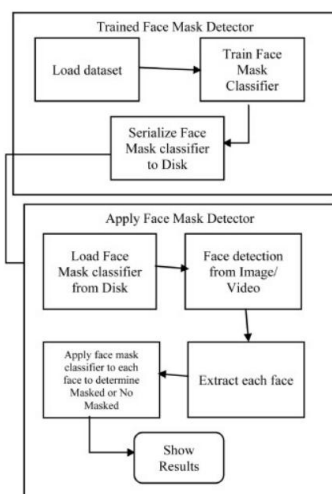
Trained Face Mask Detector

Load dataset

Train Face Mask Classifier

Serialize Face Mask classifier to Disk

Apply Face Mask Detector

Load Face Mask classifier from Disk

Face detection from Image/ Video

Extract each face

Apply face mask classifier to each face to determine Masked or No Masked

Show Results